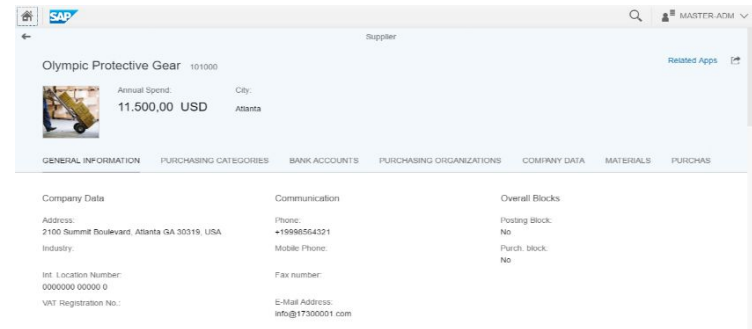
SAP

MASTER-ADM

Supplier

Olympic Protective Gear 101000

Related Apps

Annual Spend:
11.500,00 USD

City:
Atlanta

GENERAL INFORMATION PURCHASING CATEGORIES BANK ACCOUNTS PURCHASING ORGANIZATIONS COMPANY DATA MATERIALS PURCHAS

Company Data

Address:
2100 Summit Boulevard, Atlanta GA 30319, USA

Industry:

Int. Location Number:
0000000 00000 0

VAT Registration No.:

Communication

Phone:
+19998564321

Mobile Phone:

Fax number:

E-Mail Address:
info@17300001.com

Overall Blocks

Posting Block:
No

Purch. block:
No